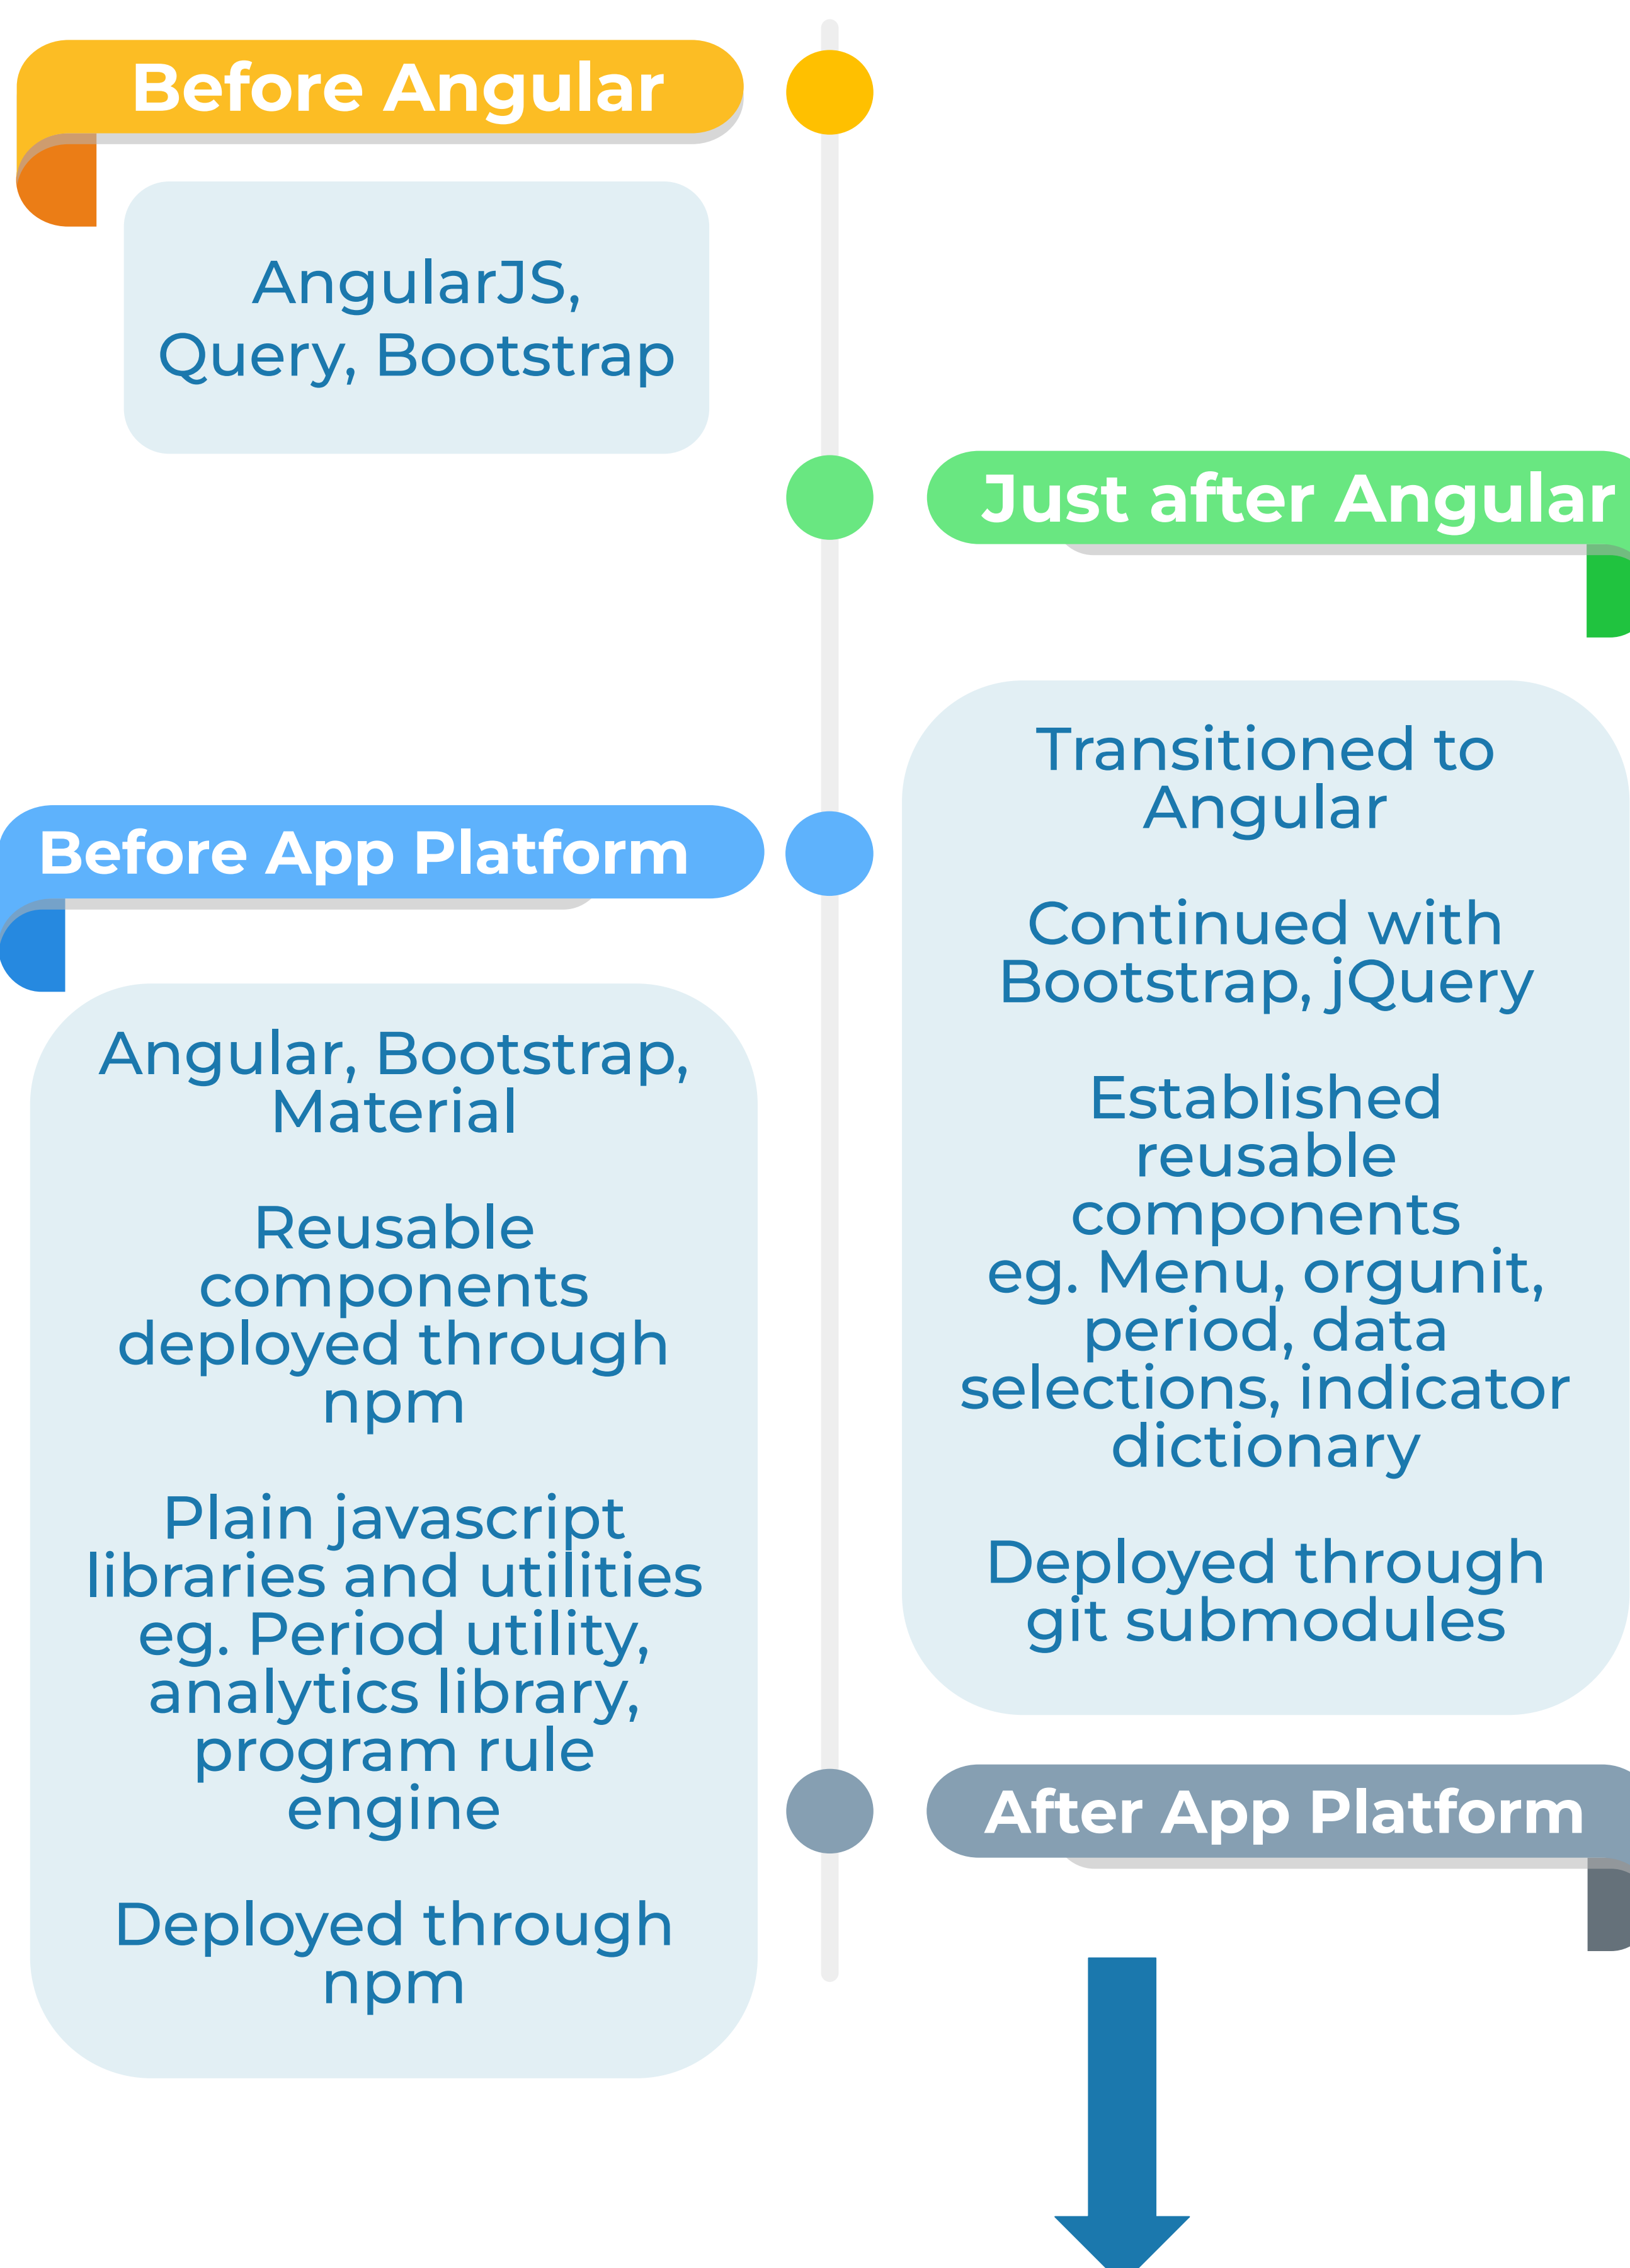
Before Angular

AngularJS, Query, Bootstrap

Just after Angular

Transitioned to Angular

Continued with Bootstrap, jQuery

Established reusable components eg. Menu, orgunit, period, data selections, indicator dictionary

Deployed through git submodules

Before App Platform

Angular, Bootstrap, Material

Reusable components deployed through npm

Plain javascript libraries and utilities eg. Period utility, analytics library, program rule engine

Deployed through npm

After App Platform